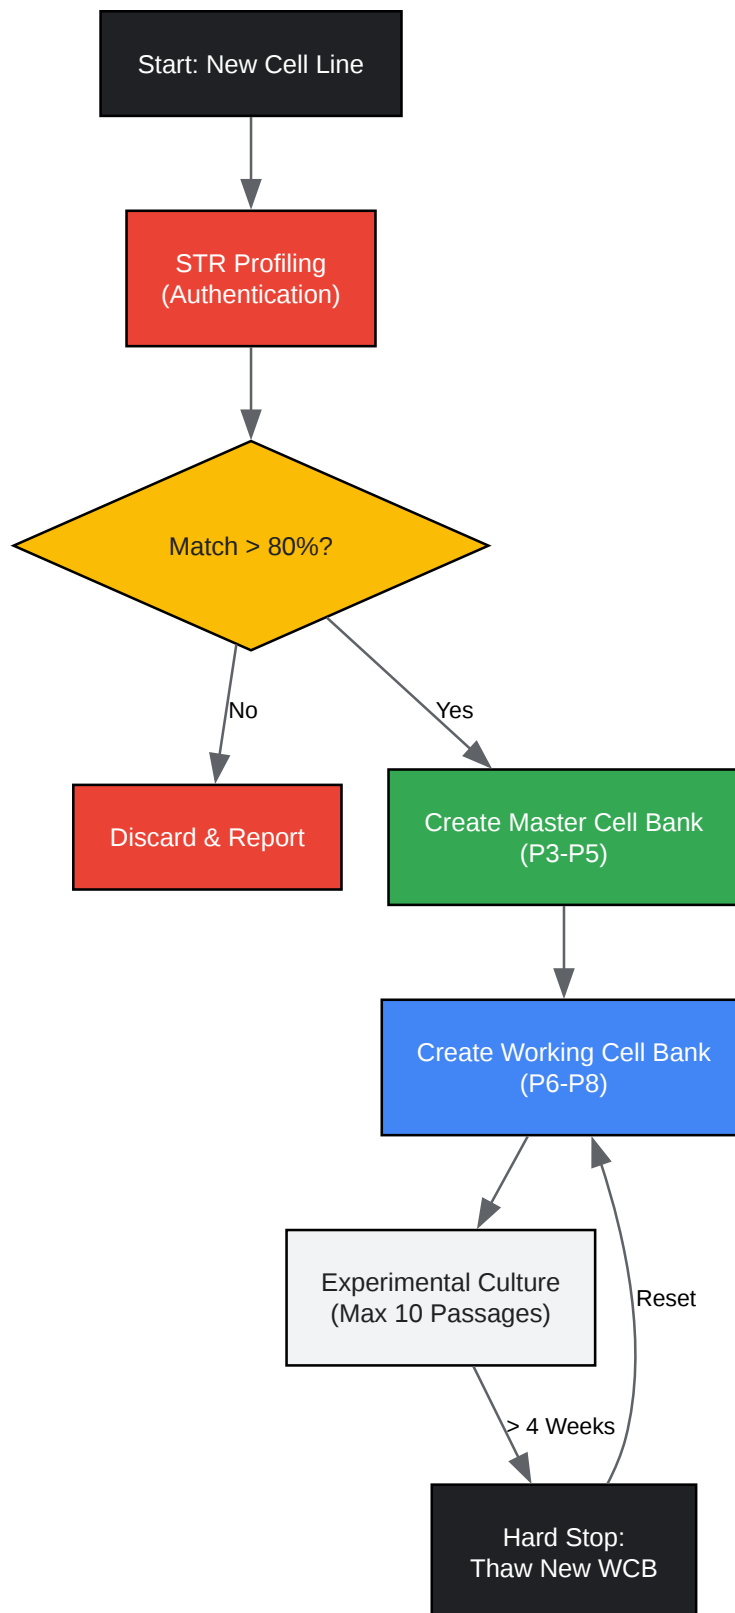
Start: New Cell Line

STR Profiling
(Authentication)

Match > 80%?

No

Yes

Discard & Report

Create Master Cell Bank
(P3-P5)

Create Working Cell Bank
(P6-P8)

Experimental Culture
(Max 10 Passages)

Reset

> 4 Weeks

Hard Stop:
Thaw New WCB